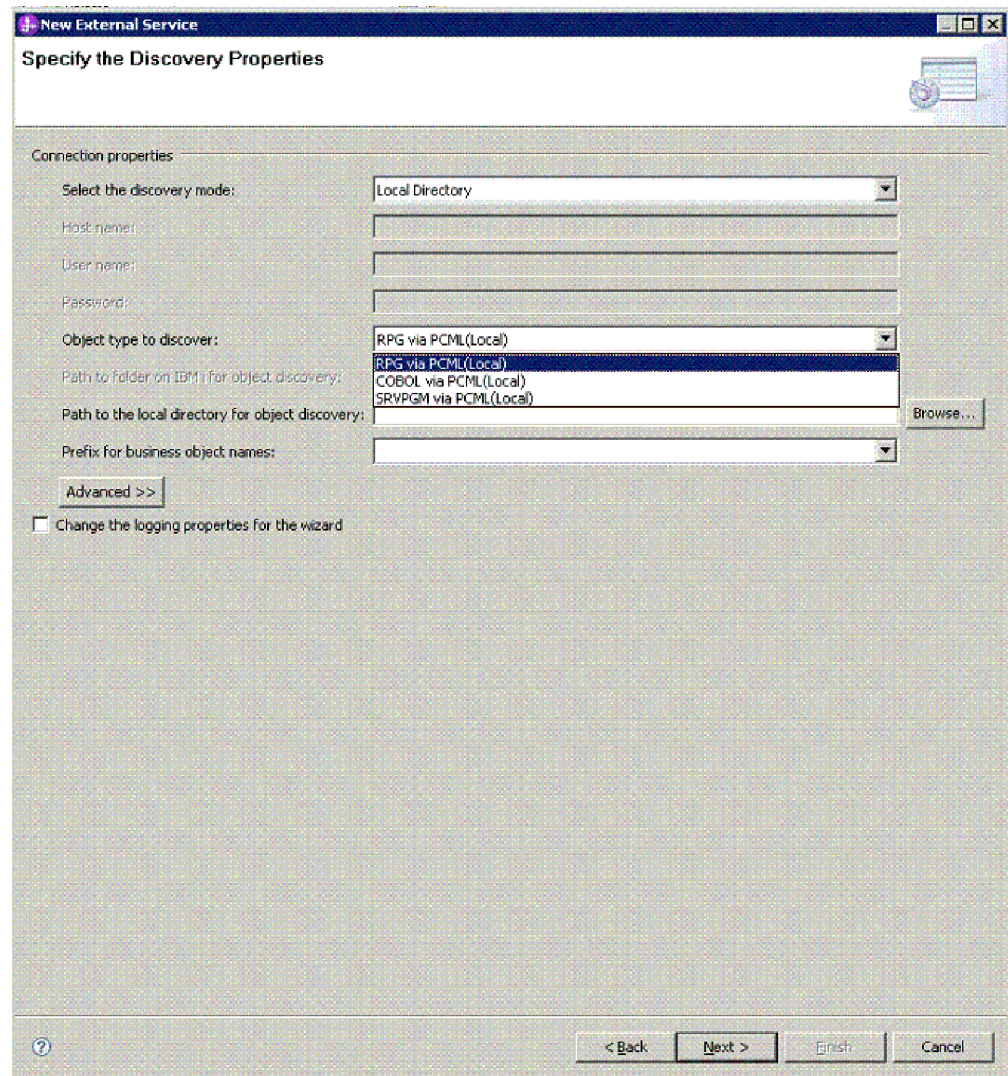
New External Service

Specify the Discovery Properties

Connection properties

Select the discovery mode: Local Directory

Host name:

User name:

Password:

Object type to discover: RPG via PCML(Local)

RPG via PCML(Local)
COBOL via PCML(Local)
SRVPGM via PCML(Local)

Path to folder on IBM i for object discovery:

Path to the local directory for object discovery: Browse...

Prefix for business object names:

Advanced >>

Change the logging properties for the wizard

< Back Next > Finish Cancel